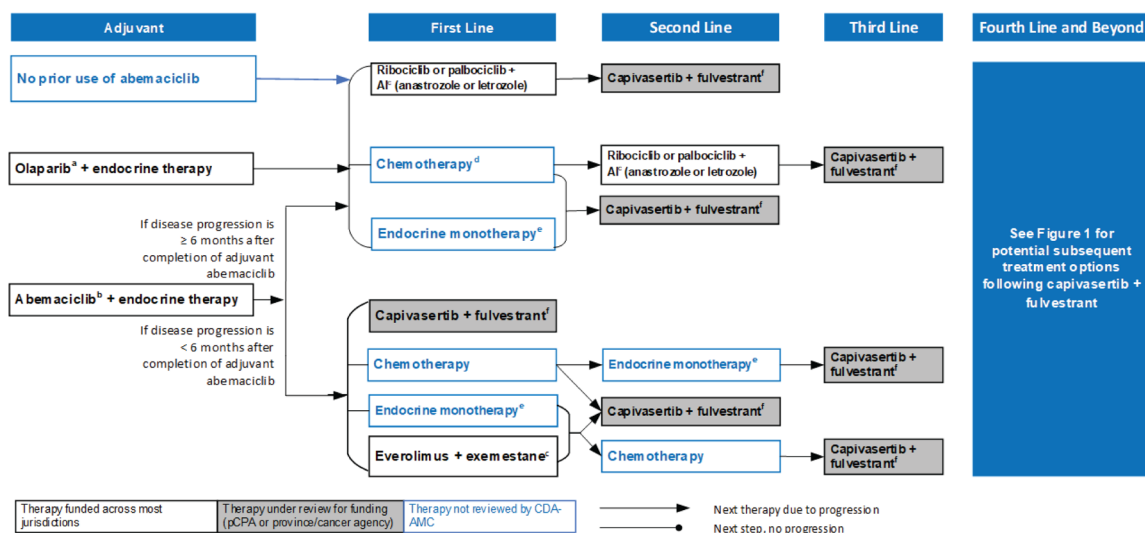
Adjuvant

First Line

Second Line

Third Line

Fourth Line and Beyond

No prior use of abemaciclib

Ribociclib or palbociclib + AI$^{c}$ (anastrozole or letrozole)

Capivasertib + fulvestrant$^{f}$

Olaparib$^{a}$ + endocrine therapy

Chemotherapy$^{d}$

Ribociclib or palbociclib + AI$^{c}$ (anastrozole or letrozole)

Capivasertib + fulvestrant$^{f}$

Capivasertib + fulvestrant$^{f}$

Endocrine monotherapy$^{e}$

If disease progression is ≥ 6 months after completion of adjuvant abemaciclib

See Figure 1 for potential subsequent treatment options following capivasertib + fulvestrant

Abemaciclib$^{b}$ + endocrine therapy

If disease progression is < 6 months after completion of adjuvant abemaciclib

Capivasertib + fulvestrant$^{f}$

Chemotherapy

Endocrine monotherapy$^{e}$

Capivasertib + fulvestrant$^{f}$

Endocrine monotherapy$^{e}$

Capivasertib + fulvestrant$^{f}$

Everolimus + exemestane$^{c}$

Chemotherapy

Capivasertib + fulvestrant$^{f}$

Therapy funded across most jurisdictions

Therapy under review for funding (pCPA or province/cancer agency)

Therapy not reviewed by CDA-AMC

Next therapy due to progression

Next step, no progression